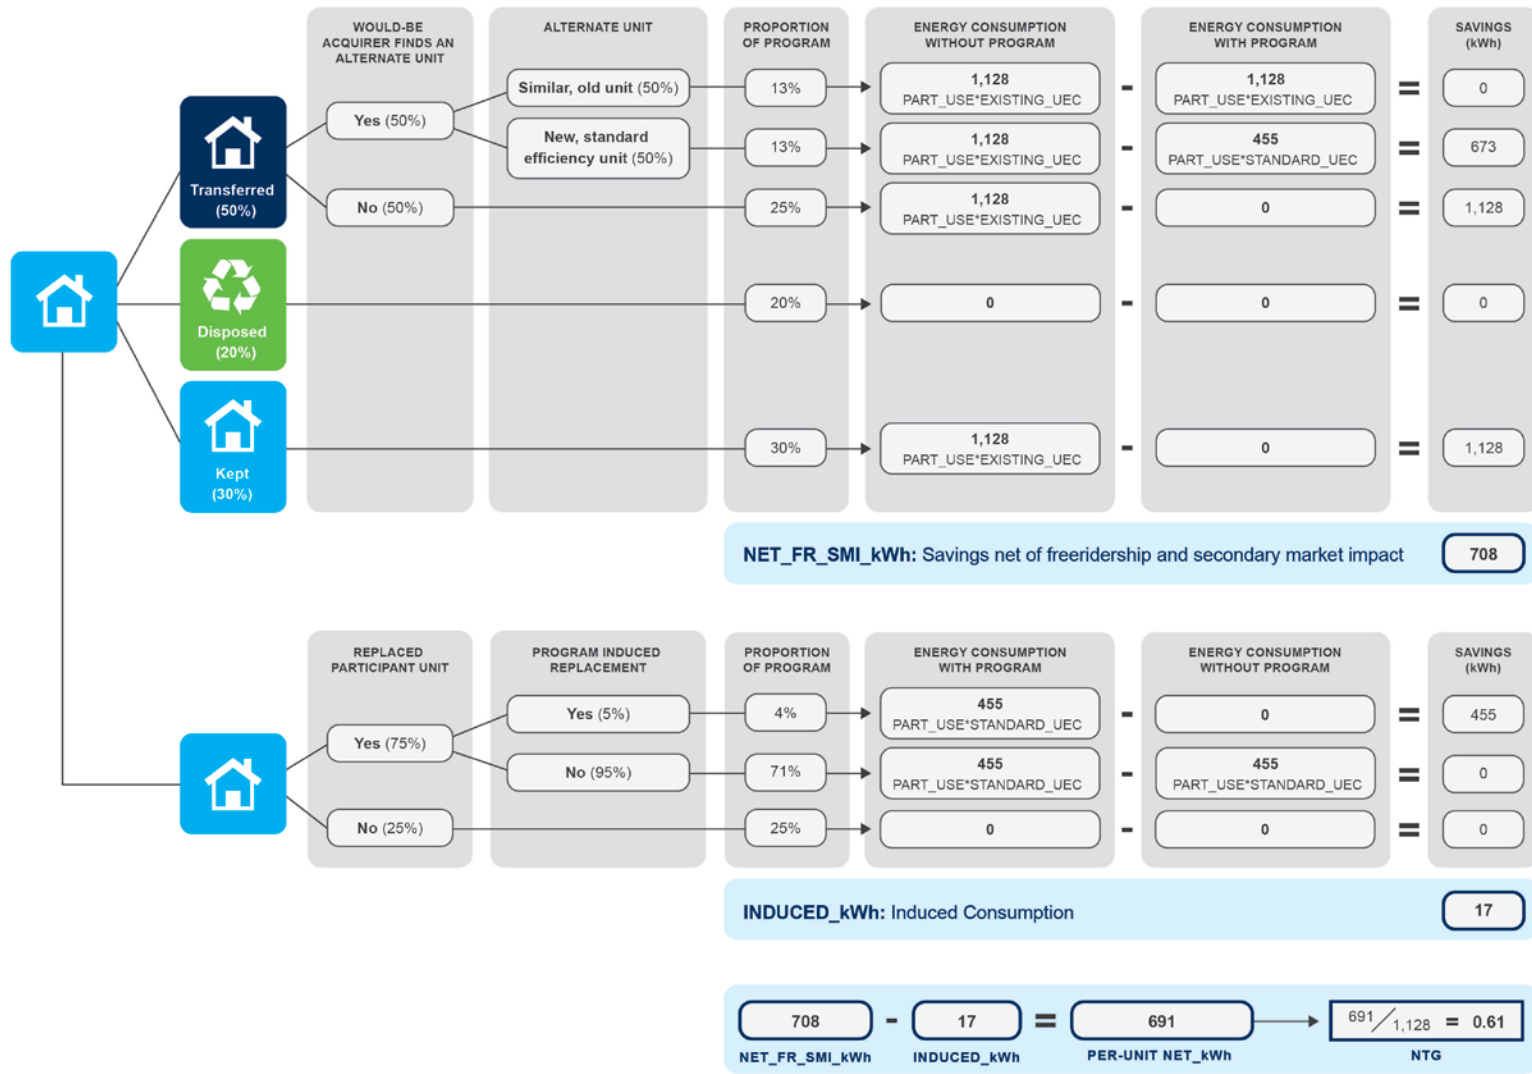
WOULD-BE ACQUIRER FINDS AN ALTERNATE UNIT

ALTERNATE UNIT

PROPORTION OF PROGRAM

ENERGY CONSUMPTION WITHOUT PROGRAM

ENERGY CONSUMPTION WITH PROGRAM

SAVINGS (kWh)

Transferred (50%)

Yes (50%)

Similar, old unit (50%)

13%

1,128 PART_USE*EXISTING_UEC

-

1,128 PART_USE*EXISTING_UEC

=

0

New, standard efficiency unit (50%)

13%

1,128 PART_USE*EXISTING_UEC

-

455 PART_USE*STANDARD_UEC

=

673

No (50%)

25%

1,128 PART_USE*EXISTING_UEC

-

0

=

1,128

Disposed (20%)

20%

0

-

0

=

0

Kept (30%)

30%

1,128 PART_USE*EXISTING_UEC

-

0

=

1,128

NET_FR_SMI_kWh: Savings net of freeridership and secondary market impact

708

REPLACED PARTICIPANT UNIT

PROGRAM INDUCED REPLACEMENT

PROPORTION OF PROGRAM

ENERGY CONSUMPTION WITH PROGRAM

ENERGY CONSUMPTION WITHOUT PROGRAM

SAVINGS (kWh)

Yes (75%)

Yes (5%)

4%

455 PART_USE*STANDARD_UEC

-

0

=

455

No (95%)

71%

455 PART_USE*STANDARD_UEC

-

455 PART_USE*STANDARD_UEC

=

0

No (25%)

25%

0

-

0

=

0

INDUCED_kWh: Induced Consumption

17

708 NET_FR_SMI_kWh - 17 INDUCED_kWh = 691 PER-UNIT NET_kWh

$691/1,128$ = 0.61 NTG